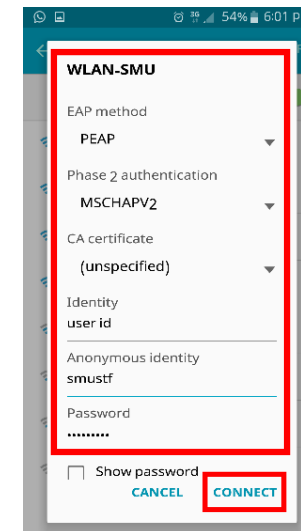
54% 6:01 P

WLAN-SMU

EAP method

PEAP

Phase 2 authentication

MSCHAPV2

CA certificate

(unspecified)

Identity

user id

Anonymous identity

smustf

Password

..........

Show password

CANCEL

CONNECT